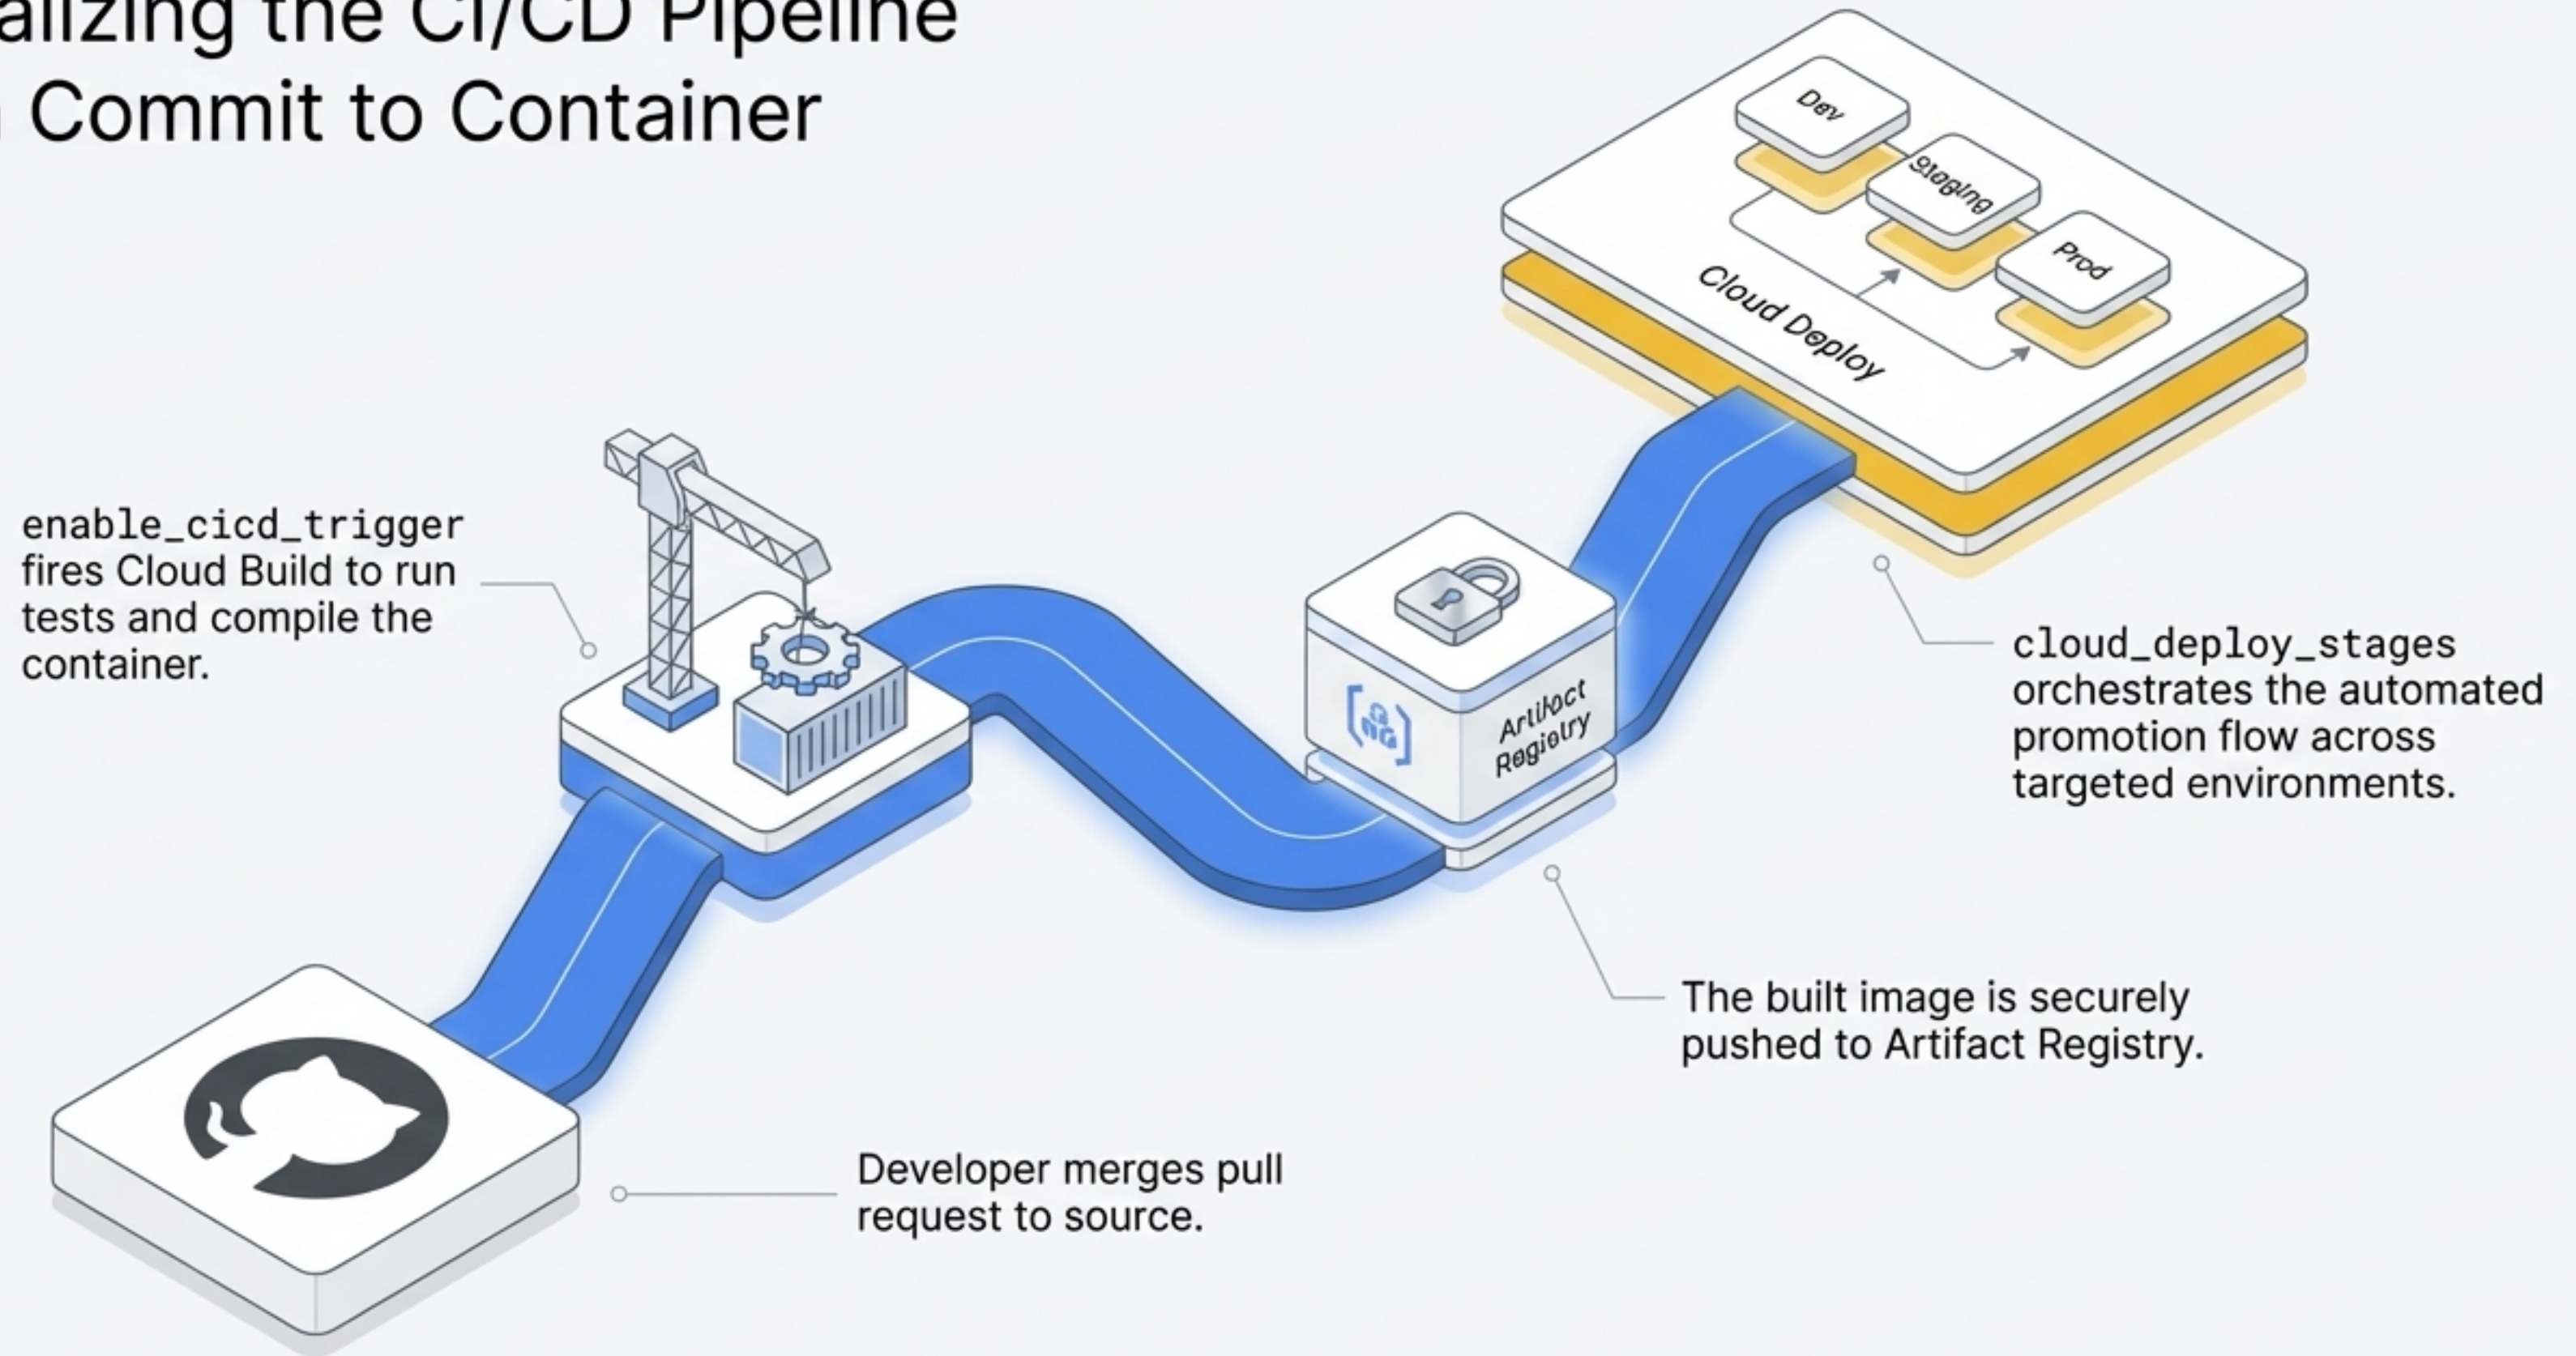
alizing the CI/CD Pipeline
Commit to Container

Dev
Staging
Prod
Cloud Deploy

enable_cicd_trigger fires Cloud Build to run tests and compile the container.

Artifact Registry

cloud_deploy_stages orchestrates the automated promotion flow across targeted environments.

The built image is securely pushed to Artifact Registry.

Developer merges pull request to source.